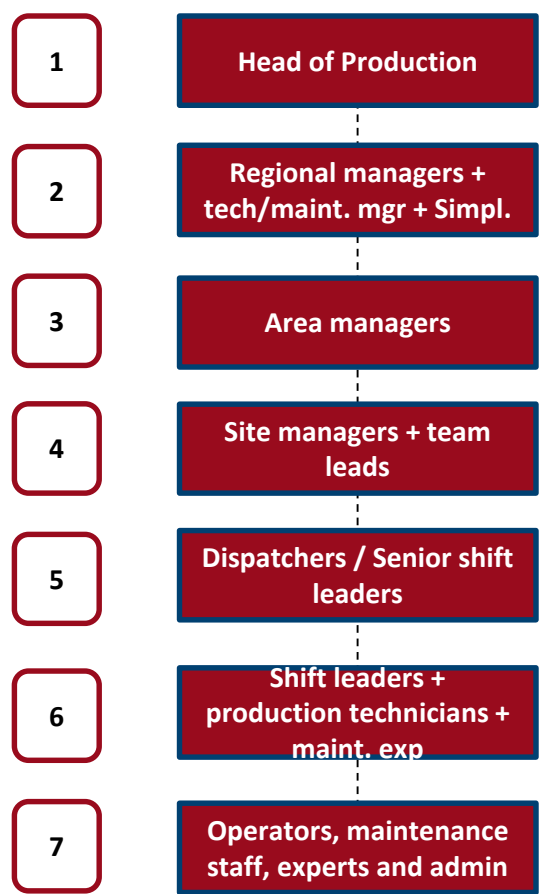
1

Head of Production

2

Regional managers + tech/maint. mgr + Simpl.

3

Area managers

4

Site managers + team leads

5

Dispatchers / Senior shift leaders

6

Shift leaders + production technicians + maint. exp

7

Operators, maintenance staff, experts and admin